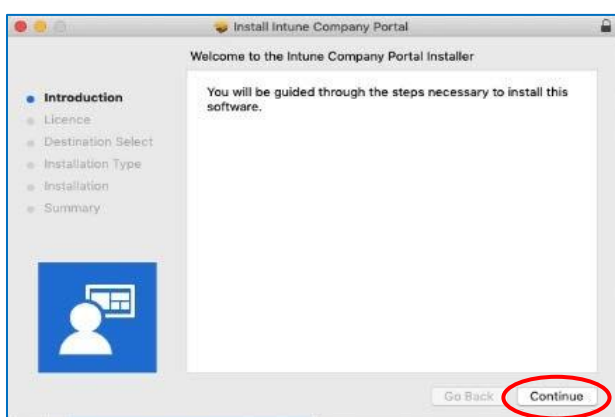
Install Intune Company Portal

Welcome to the Intune Company Portal Installer

Introduction
Licence
Destination Select
Installation Type
Installation
Summary

You will be guided through the steps necessary to install this software.

Go Back
Continue